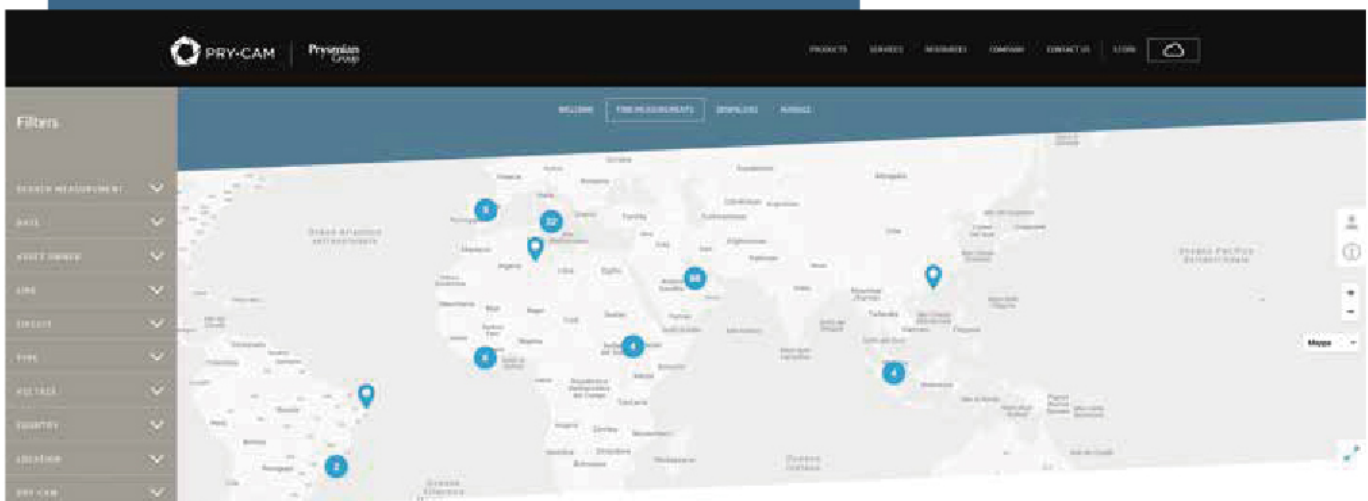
PRY-CAM | Prysmian Group

PRODUCTS SERVICES RESOURCES COMPANY CONTACT US STORE

Filters

WELCOME PRPD MEASUREMENTS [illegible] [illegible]

SEARCH MEASUREMENT
DATE
ASSET OWNER
LINE
CIRCUIT
TYPE
VOLTAGE
QUANTITY
LOCATION
PRY-CAM

5
32
88
4
6
4
2

Oceano Atlantico settentrionale
Oceano Pacifico Settentrionale
Oceano Indiano

Mappa